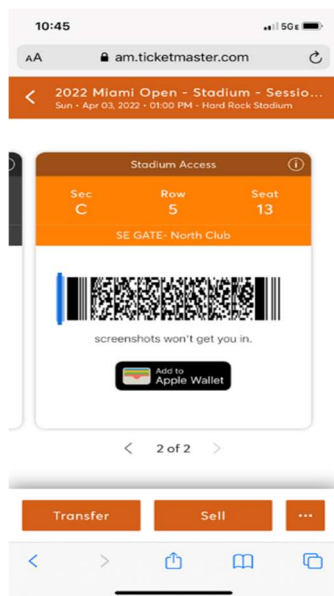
10:45

5G

AA am.ticketmaster.com

2022 Miami Open - Stadium - Sessio...
Sun • Apr 03, 2022 • 01:00 PM • Hard Rock Stadium

Stadium Access

| Sec | Row | Seat |
|---|---|---|
| C | 5 | 13 |

SE GATE- North Club

screenshots won't get you in.

Add to Apple Wallet

2 of 2

Transfer

Sell

...